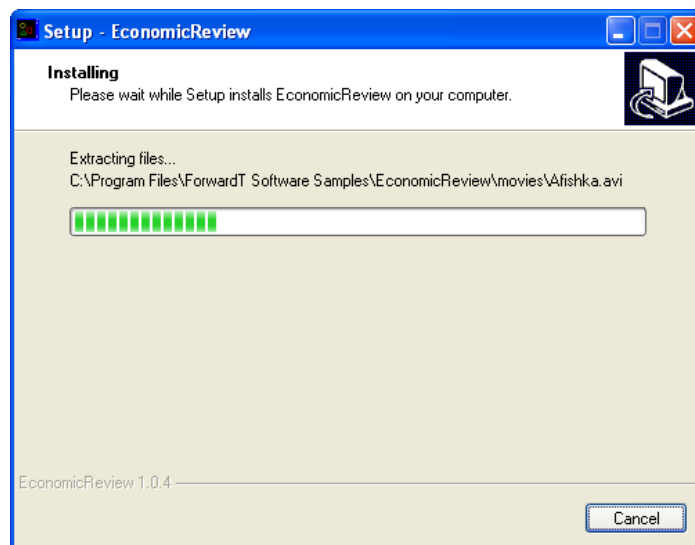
Setup - EconomicReview

Installing
Please wait while Setup installs EconomicReview on your computer.

Extracting files...
C:\Program Files\ForwardT Software Samples\EconomicReview\movies\Afishka.avi

EconomicReview 1.0.4

Cancel